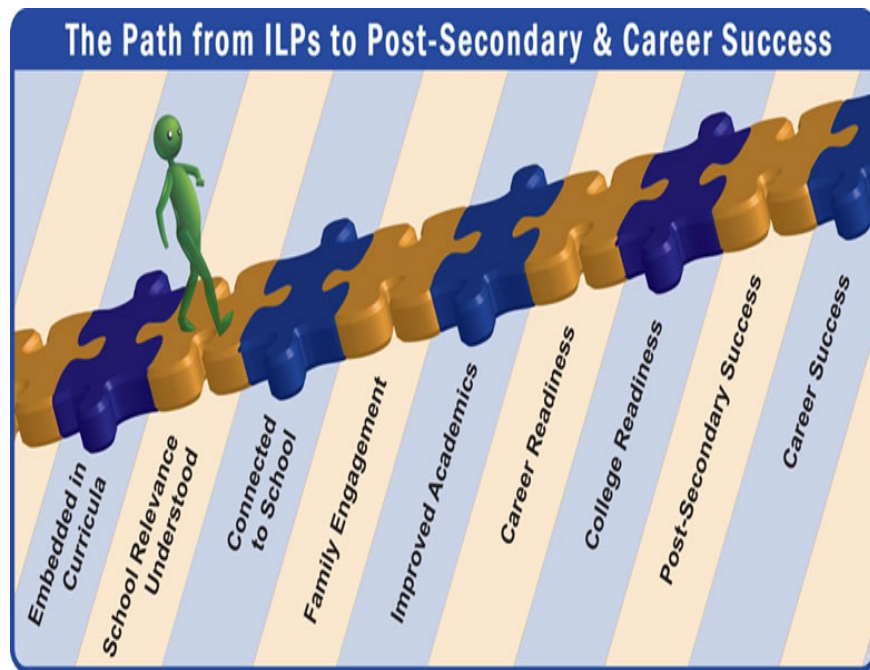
The Path from ILPs to Post-Secondary & Career Success

Embedded in Curricula

School Relevance Understood

Connected to School

Family Engagement

Improved Academics

Career Readiness

College Readiness

Post-Secondary Success

Career Success